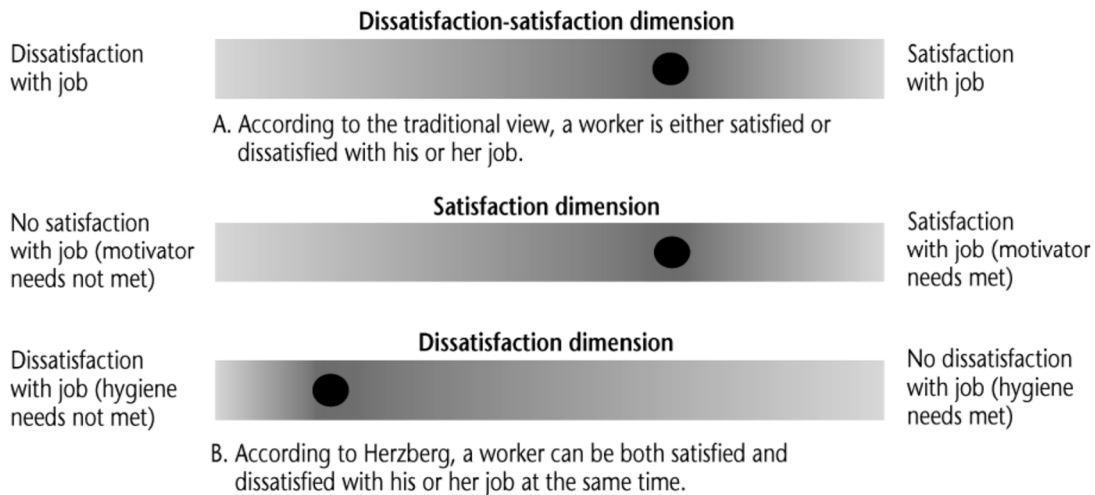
Dissatisfaction-satisfaction dimension

Dissatisfaction with job

Satisfaction with job

A. According to the traditional view, a worker is either satisfied or dissatisfied with his or her job.

Satisfaction dimension

No satisfaction with job (motivator needs not met)

Satisfaction with job (motivator needs met)

Dissatisfaction dimension

Dissatisfaction with job (hygiene needs not met)

No dissatisfaction with job (hygiene needs met)

B. According to Herzberg, a worker can be both satisfied and dissatisfied with his or her job at the same time.